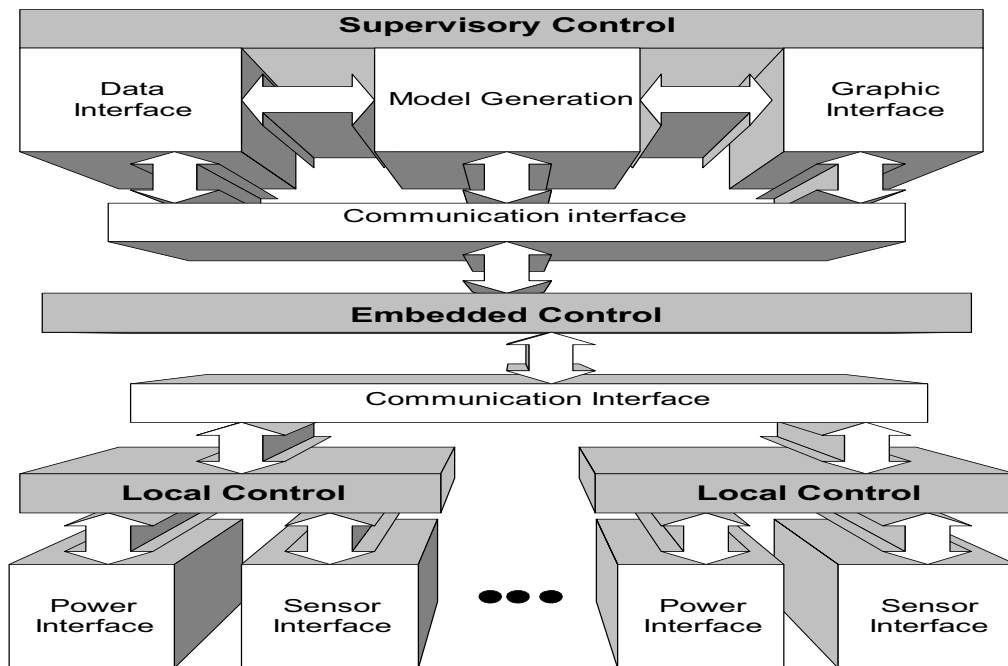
Supervisory Control

Data Interface

Model Generation

Graphic Interface

Communication interface

Embedded Control

Communication Interface

Local Control

Local Control

Power Interface

Sensor Interface

Power Interface

Sensor Interface